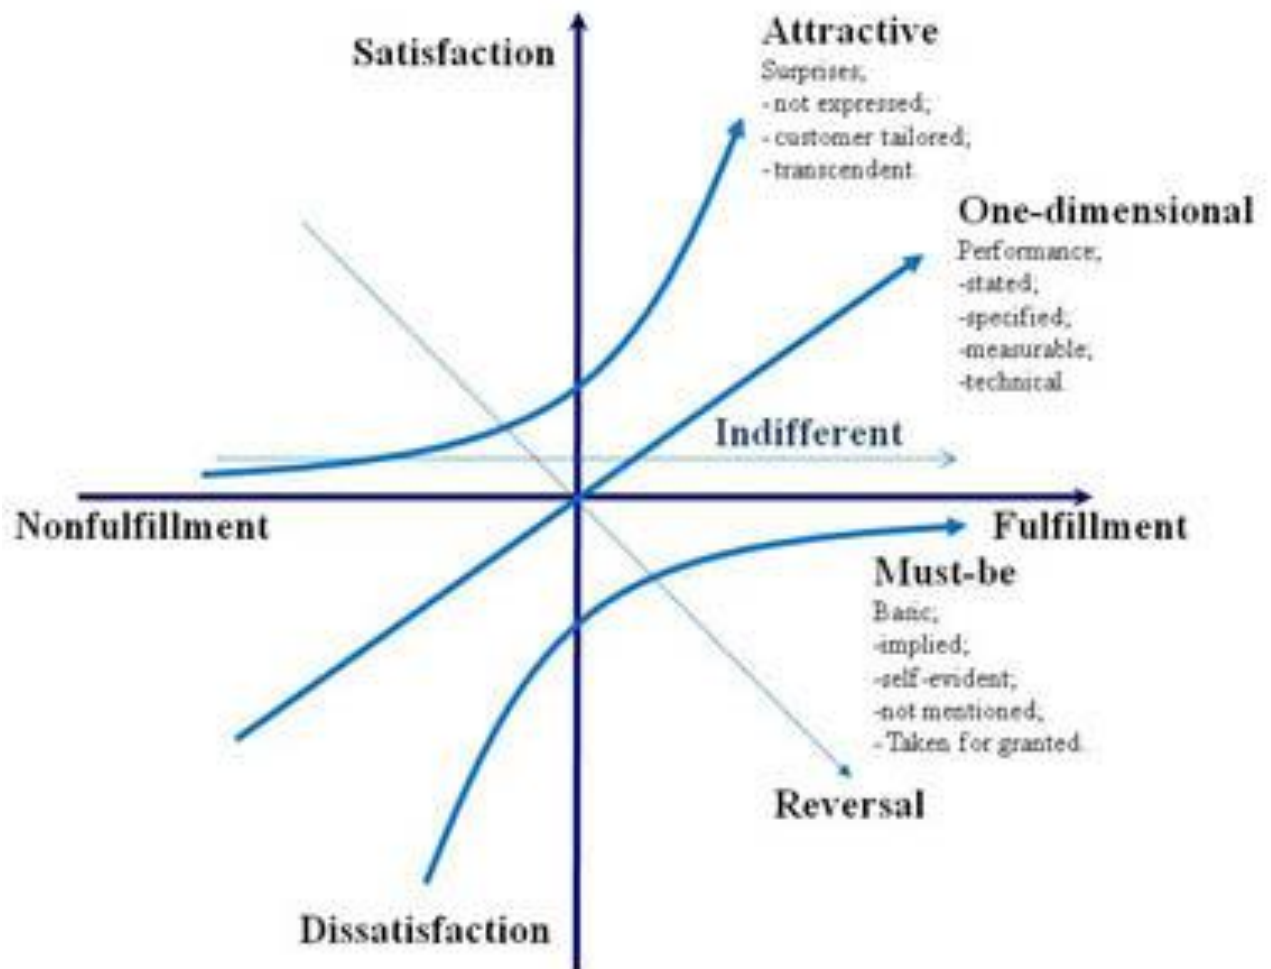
Satisfaction

Attractive
Surprises;
- not expressed;
- customer tailored;
- transcendent

One-dimensional
Performance;
-stated;
-specified;
-measurable;
-technical

Indifferent

Nonfulfillment

Fulfillment

Must-be
Basic;
-implied;
-self-evident;
-not mentioned;
- Taken for granted

Reversal

Dissatisfaction